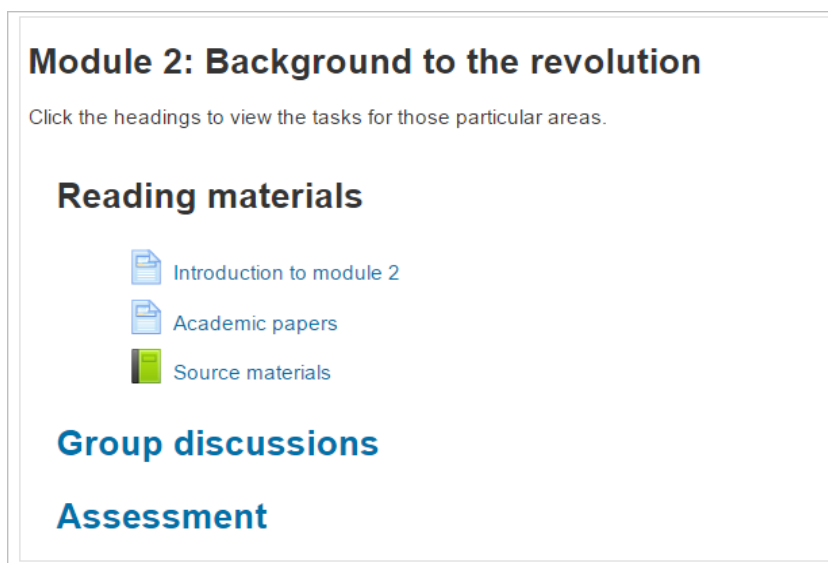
Module 2: Background to the revolution

Click the headings to view the tasks for those particular areas.

Reading materials

Introduction to module 2

Academic papers

Source materials

Group discussions

Assessment